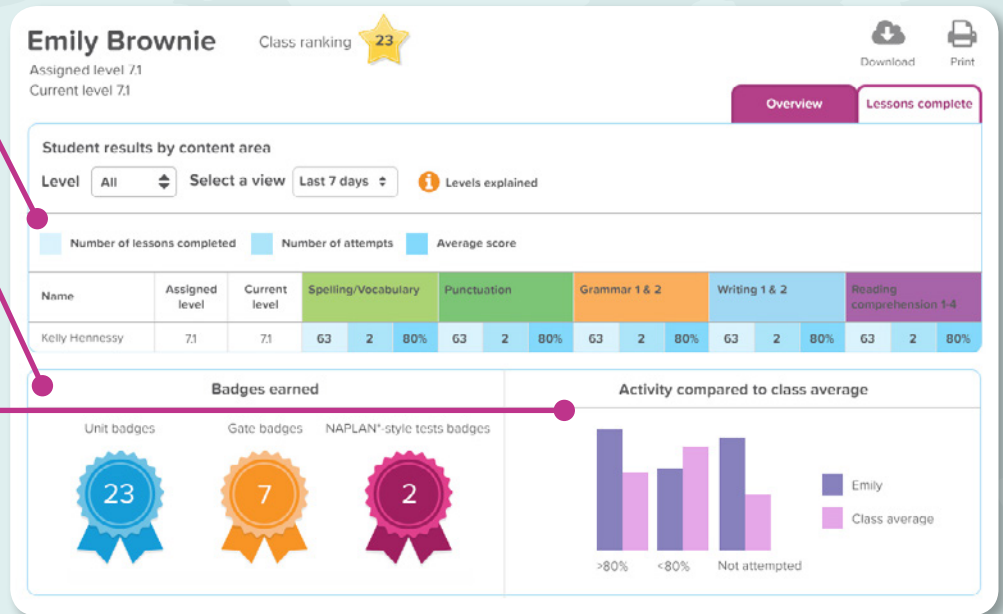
Emily Brownie

Class ranking 23

Assigned level 7.1
Current level 7.1

Download Print

Overview Lessons complete

Student results by content area

Level All Select a view Last 7 days Levels explained

Number of lessons completed Number of attempts Average score

| Name | Assigned level | Current level | Spelling/Vocabulary | | | Punctuation | | | Grammar 1 & 2 | | | Writing 1 & 2 | | | Reading comprehension 1-4 | | |
|---|---|---|---|---|---|---|---|---|---|---|---|---|---|---|---|---|---|
| Kelly Hennessy | 7.1 | 7.1 | 63 | 2 | 80% | 63 | 2 | 80% | 63 | 2 | 80% | 63 | 2 | 80% | 63 | 2 | 80% |

Badges earned

Unit badges 23
Gate badges 7
NAPLAN*-style tests badges 2

Activity compared to class average

Emily
Class average

>80% <80% Not attempted